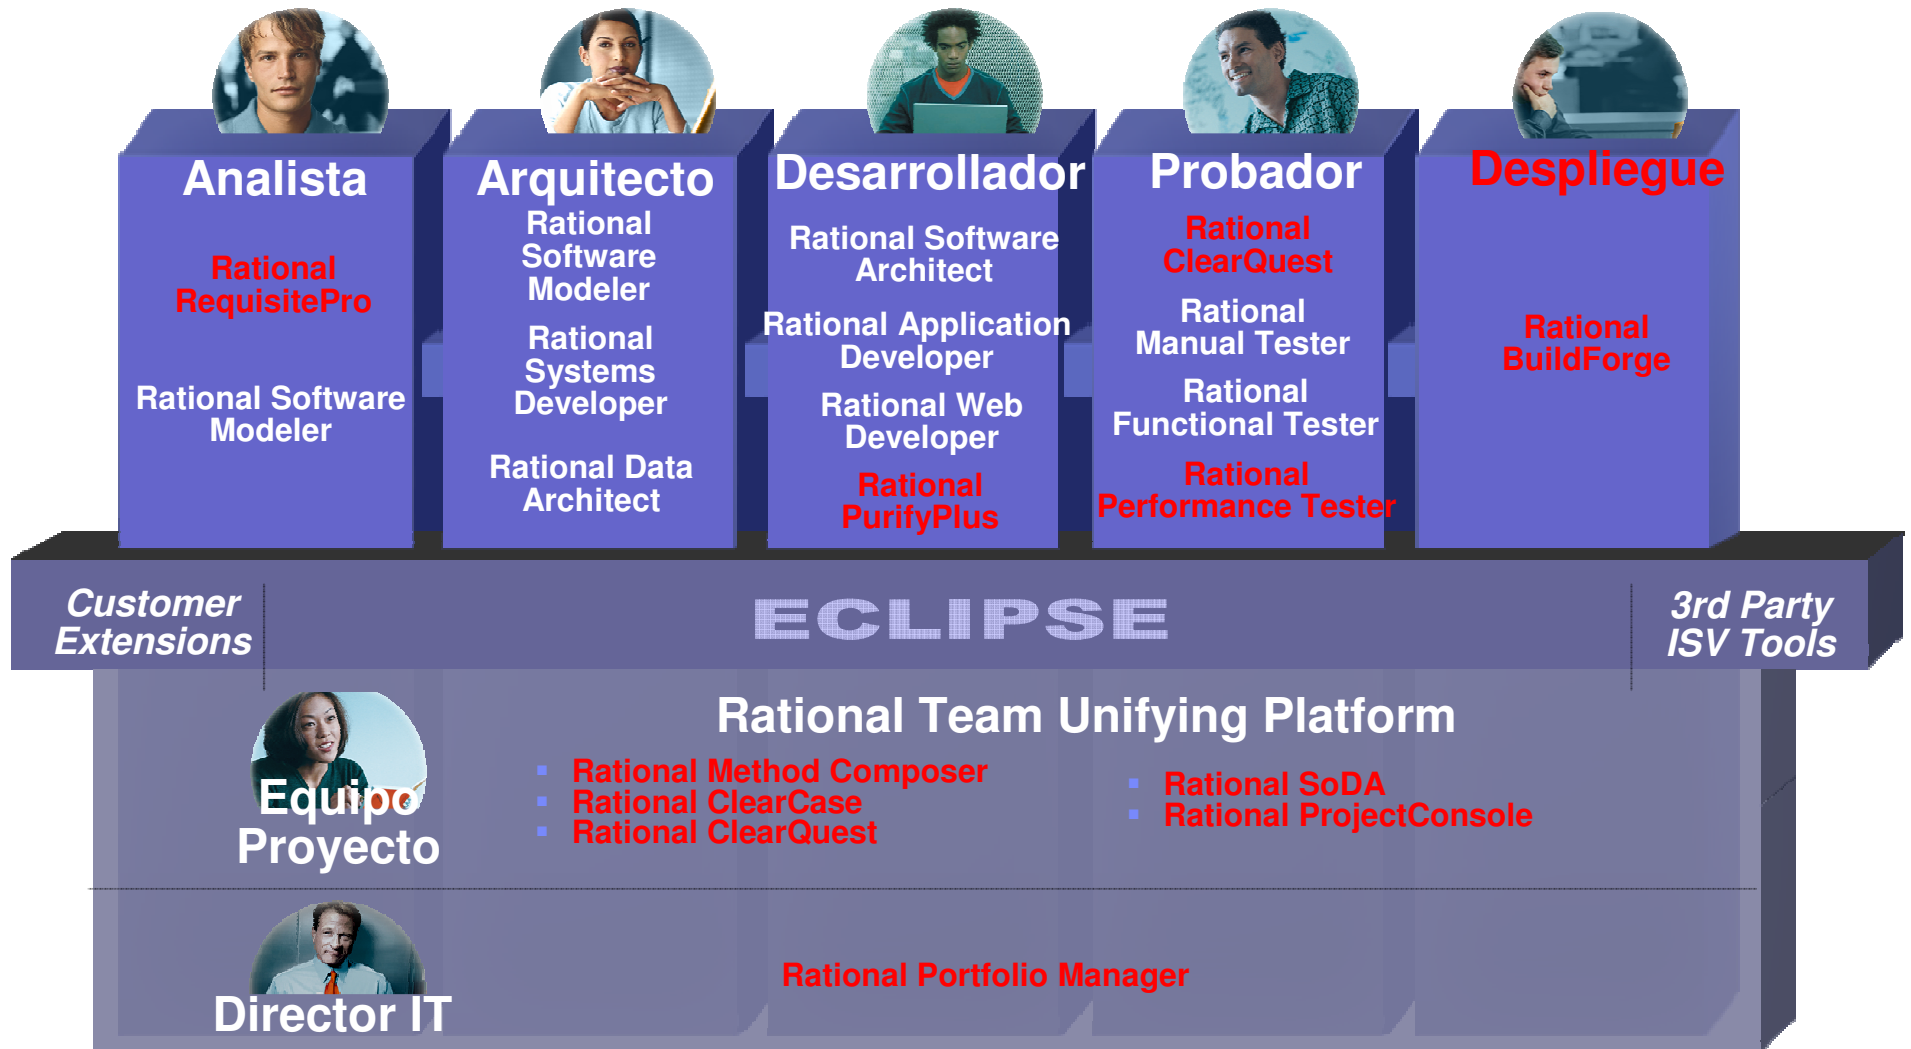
Analista

Rational RequisitePro

Rational Software Modeler

Arquitecto

Rational Software Modeler

Rational Systems Developer

Rational Data Architect

Desarrollador

Rational Software Architect

Rational Application Developer

Rational Web Developer

Rational PurifyPlus

Probador

Rational ClearQuest

Rational Manual Tester

Rational Functional Tester

Rational Performance Tester

Despliegue

Rational BuildForge

Customer Extensions

ECLIPSE

3rd Party ISV Tools

Rational Team Unifying Platform

Equipo Proyecto

- Rational Method Composer
- Rational ClearCase
- Rational ClearQuest

- Rational SoDA
- Rational ProjectConsole

Director IT

Rational Portfolio Manager